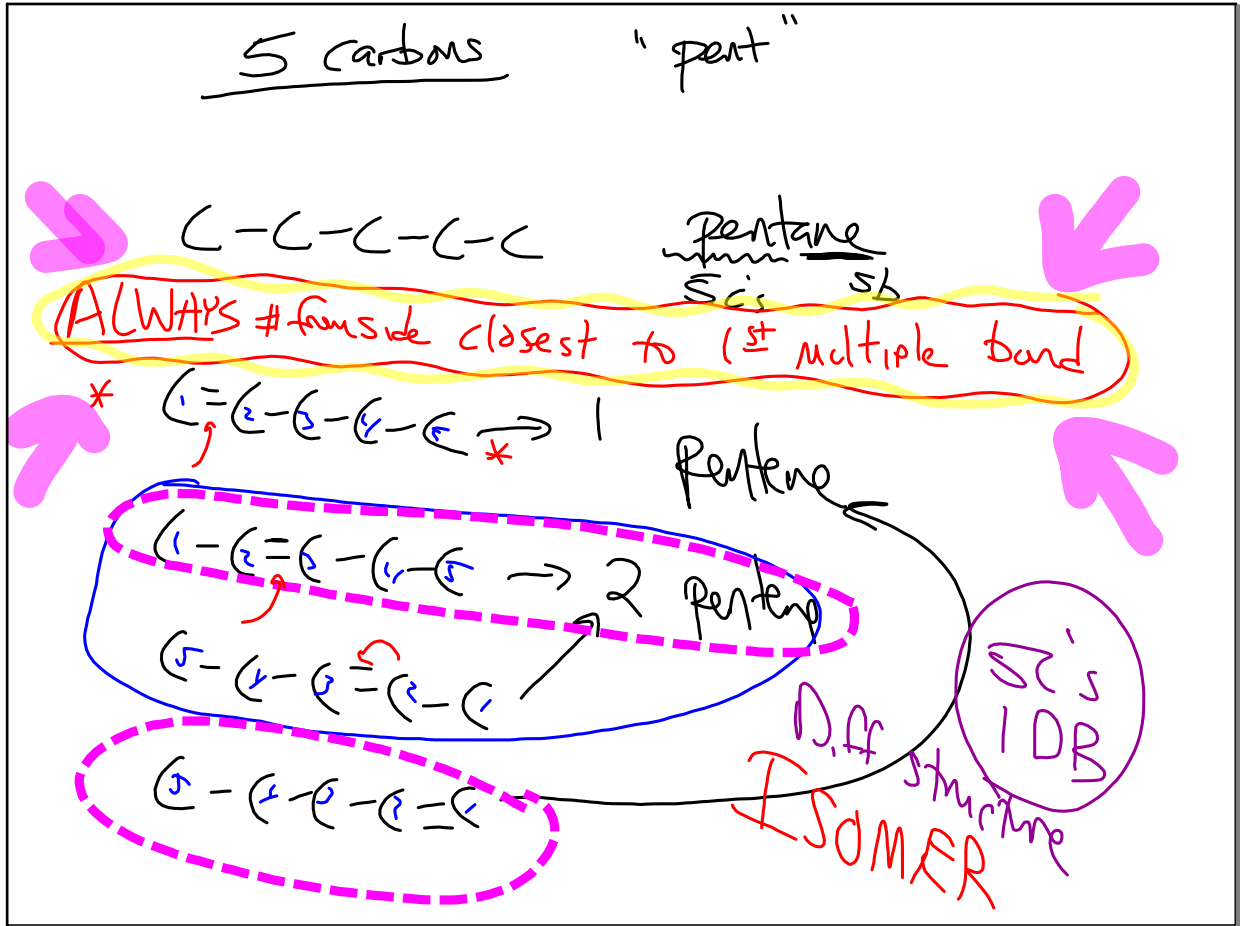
5 carbons "pent"

C – C – C – C – C Pentane
5C's SB

ALWAYS # from side closest to 1st multiple bond

*
$C_1 = C_2 – C_3 – C_4 – C_5$ → 1 *

Pentene

$C_1 – C_2 = C_3 – C_4 – C_5$ → 2 Pentene

$C_5 – C_4 – C_3 = C_2 – C_1$

$C_5 – C_4 – C_3 – C_2 = C_1$

Diff structure

ISOMER

5C's 1DB